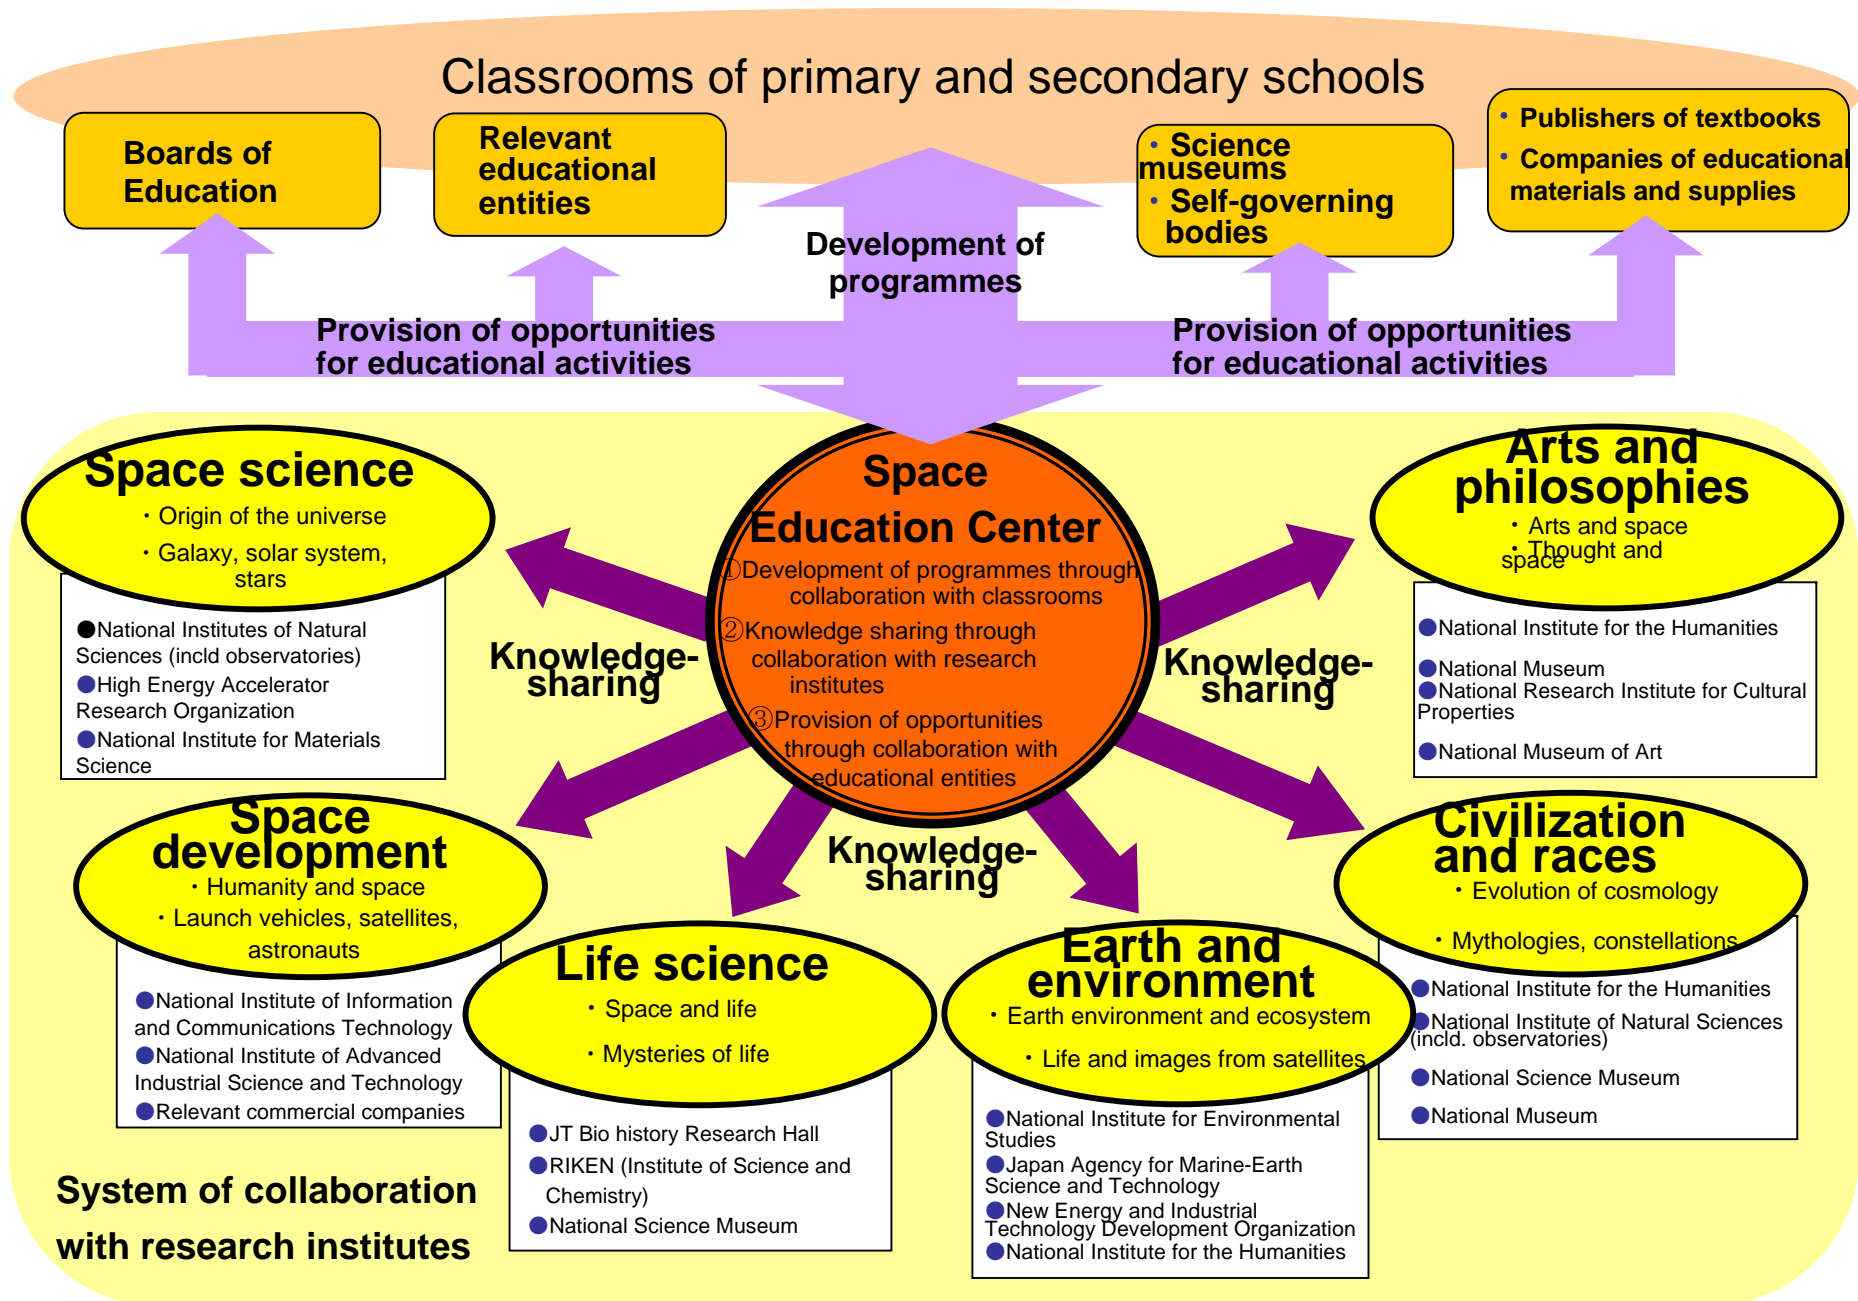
Classrooms of primary and secondary schools

Boards of Education

Relevant educational entities

・Science museums
・Self-governing bodies

・Publishers of textbooks
・Companies of educational materials and supplies

Development of programmes

Provision of opportunities for educational activities

Provision of opportunities for educational activities

Space science
・Origin of the universe
・Galaxy, solar system, stars

●National Institutes of Natural Sciences (incld observatories)
●High Energy Accelerator Research Organization
●National Institute for Materials Science

Space Education Center
①Development of programmes through collaboration with classrooms
②Knowledge sharing through collaboration with research institutes
③Provision of opportunities through collaboration with educational entities

Arts and philosophies
・Arts and space
・Thought and space

●National Institute for the Humanities
●National Museum
●National Research Institute for Cultural Properties
●National Museum of Art

Knowledge-sharing

Knowledge-sharing

Knowledge-sharing

Space development
・Humanity and space
・Launch vehicles, satellites, astronauts

●National Institute of Information and Communications Technology
●National Institute of Advanced Industrial Science and Technology
●Relevant commercial companies

Life science
・Space and life
・Mysteries of life

●JT Bio history Research Hall
●RIKEN (Institute of Science and Chemistry)
●National Science Museum

Earth and environment
・Earth environment and ecosystem
・Life and images from satellites

●National Institute for Environmental Studies
●Japan Agency for Marine-Earth Science and Technology
●New Energy and Industrial Technology Development Organization
●National Institute for the Humanities

Civilization and races
・Evolution of cosmology
・Mythologies, constellations

●National Institute for the Humanities
●National Institute of Natural Sciences (incld. observatories)
●National Science Museum
●National Museum

System of collaboration with research institutes